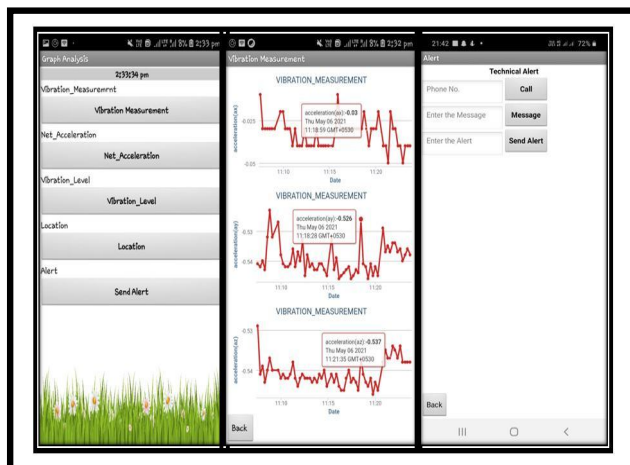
8% 2:33 pm
Graph Analysis
2:33:34 pm
Vibration_Measuremrnt
Vibration Measurement
Net_Acceleration
Net_Acceleration
Vibration_Level
Vibration_Level
Location
Location
Alert
Send Alert

8% 2:32 pm
Vibration Measurement
VIBRATION_MEASUREMENT
acceleration(ax)
-0.025
-0.05
acceleration(ax):-0.03
Thu May 06 2021
11:18:59 GMT+0530
11:10
11:15
11:20
Date
VIBRATION_MEASUREMENT
acceleration(ay)
-0.53
-0.54
acceleration(ay):-0.526
Thu May 06 2021
11:16:28 GMT+0530
11:10
11:15
11:20
Date
VIBRATION_MEASUREMENT
acceleration(az)
-0.53
-0.54
acceleration(az):-0.537
Thu May 06 2021
11:21:35 GMT+0530
11:10
11:15
11:20
Date
Back

21:42
72%
Alert
Technical Alert
Phone No.
Call
Enter the Message
Message
Enter the Alert
Send Alert
Back